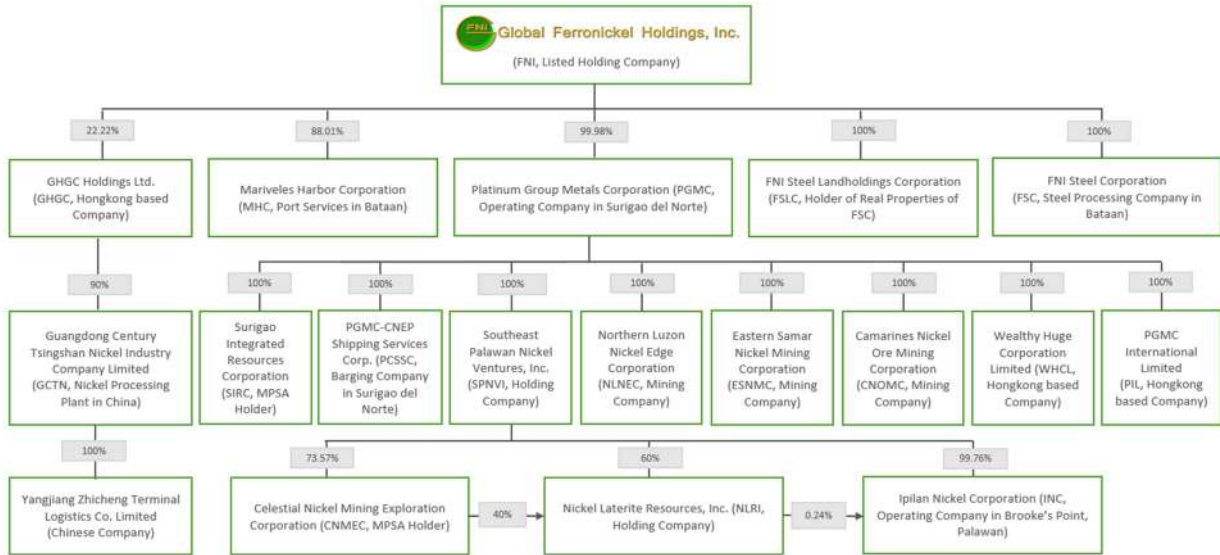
FNI Global Ferronickel Holdings, Inc.

(FNI, Listed Holding Company)

22.22%

88.01%

99.98%

100%

100%

GHGC Holdings Ltd. (GHGC, Hongkong based Company)

Mariveles Harbor Corporation (MHC, Port Services in Bataan)

Platinum Group Metals Corporation (PGMC, Operating Company in Surigao del Norte)

FNI Steel Landholdings Corporation (FSLC, Holder of Real Properties of FSC)

FNI Steel Corporation (FSC, Steel Processing Company in Bataan)

90%

Guangdong Century Tsingshan Nickel Industry Company Limited (GCTN, Nickel Processing Plant in China)

100%

Yangjiang Zhicheng Terminal Logistics Co. Limited (Chinese Company)

100%

Surigao Integrated Resources Corporation (SIRC, MPSA Holder)

100%

PGMC-CNEP Shipping Services Corp. (PCSSC, Barging Company in Surigao del Norte)

100%

Southeast Palawan Nickel Ventures, Inc. (SPNVI, Holding Company)

100%

Northern Luzon Nickel Edge Corporation (NLNEC, Mining Company)

100%

Eastern Samar Nickel Mining Corporation (ESNMC, Mining Company)

100%

Camarines Nickel Ore Mining Corporation (CNOMC, Mining Company)

100%

Wealthy Huge Corporation Limited (WHCL, Hongkong based Company)

100%

PGMC International Limited (PIL, Hongkong based Company)

73.57%

60%

99.76%

Celestial Nickel Mining Exploration Corporation (CNMEC, MPSA Holder)

40%

Nickel Laterite Resources, Inc. (NLRI, Holding Company)

0.24%

Ipilan Nickel Corporation (INC, Operating Company in Brooke's Point, Palawan)